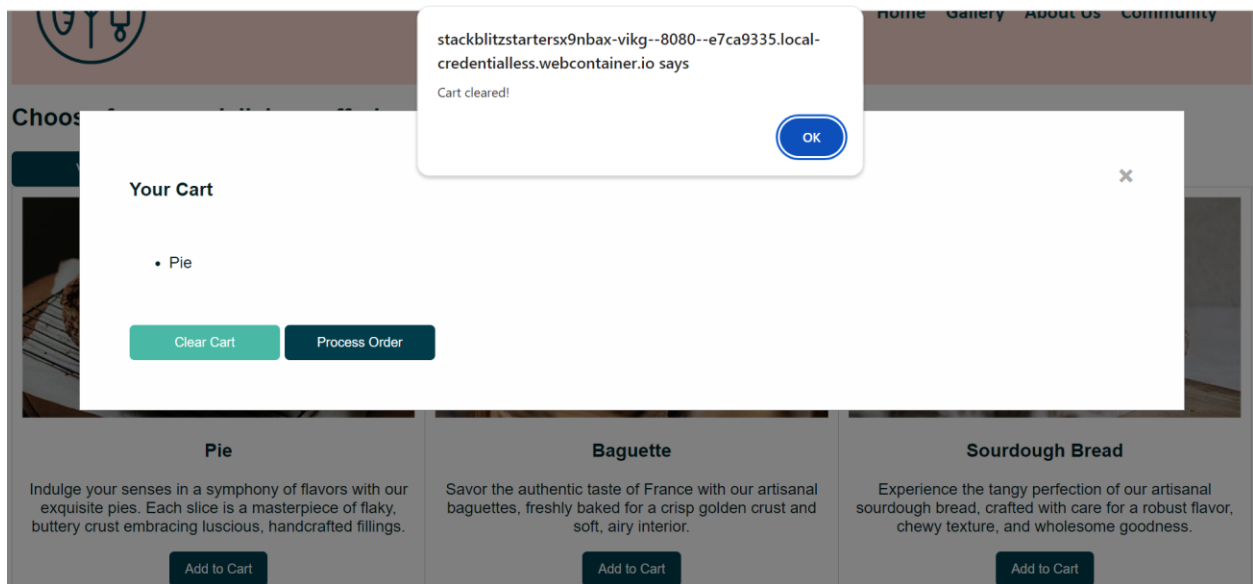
Home Gallery About Us Community

Choos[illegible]

stackblitzstartersx9nbax-vikg--8080--e7ca9335.local-credentialless.webcontainer.io says

Cart cleared!

OK

Your Cart

×

• Pie

Clear Cart

Process Order

Pie

Indulge your senses in a symphony of flavors with our exquisite pies. Each slice is a masterpiece of flaky, buttery crust embracing luscious, handcrafted fillings.

Add to Cart

Baguette

Savor the authentic taste of France with our artisanal baguettes, freshly baked for a crisp golden crust and soft, airy interior.

Add to Cart

Sourdough Bread

Experience the tangy perfection of our artisanal sourdough bread, crafted with care for a robust flavor, chewy texture, and wholesome goodness.

Add to Cart